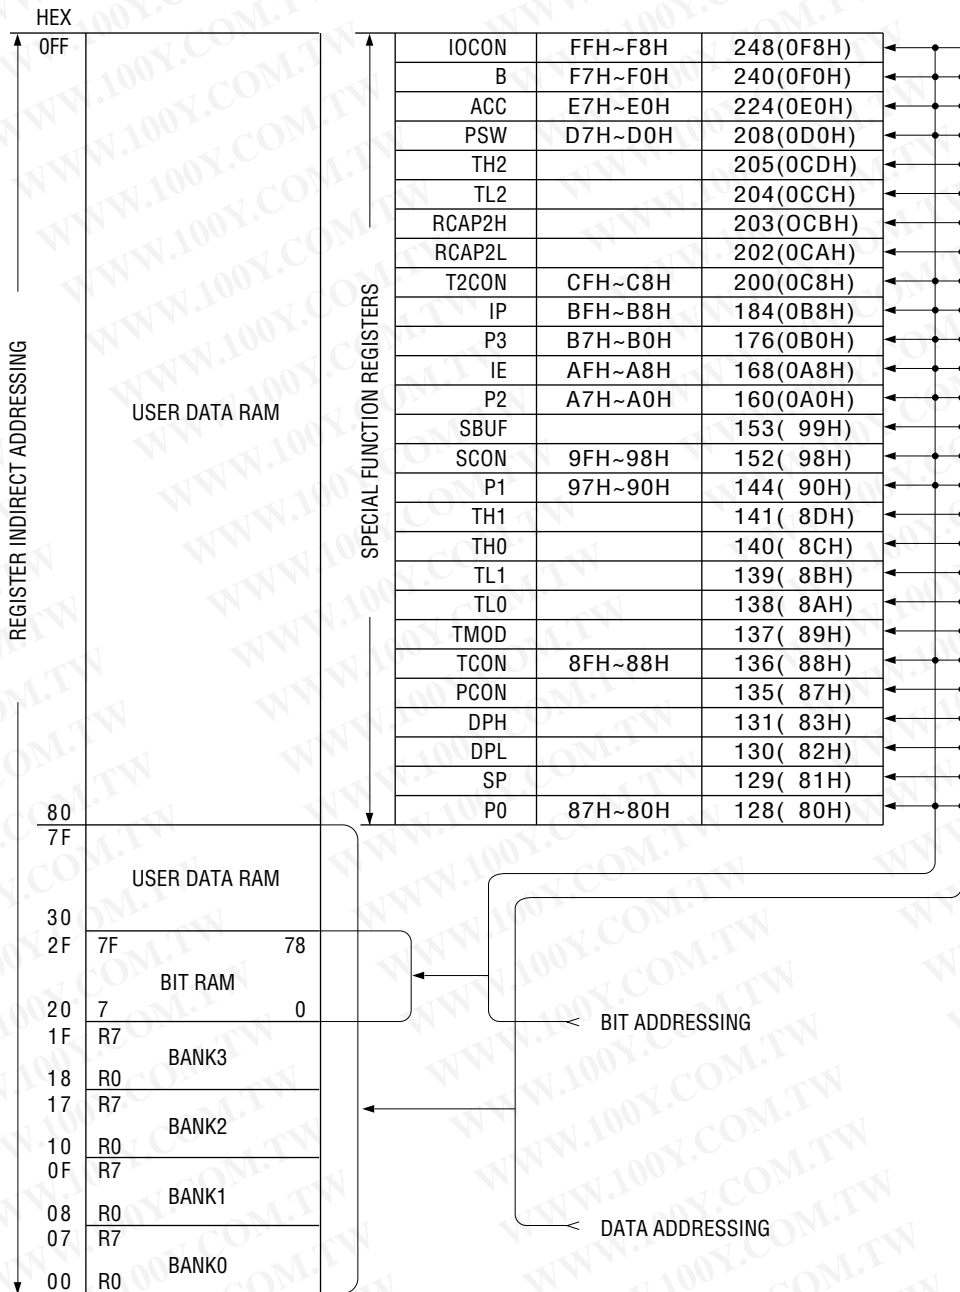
HEX
0FF

REGISTER INDIRECT ADDRESSING

USER DATA RAM

SPECIAL FUNCTION REGISTERS

| | | |
|---|---|---|
| IOCON | FFH~F8H | 248(0F8H) |
| B | F7H~F0H | 240(0F0H) |
| ACC | E7H~E0H | 224(0E0H) |
| PSW | D7H~D0H | 208(0D0H) |
| TH2 | | 205(0CDH) |
| TL2 | | 204(0CCH) |
| RCAP2H | | 203(0CBH) |
| RCAP2L | | 202(0CAH) |
| T2CON | CFH~C8H | 200(0C8H) |
| IP | BFH~B8H | 184(0B8H) |
| P3 | B7H~B0H | 176(0B0H) |
| IE | AFH~A8H | 168(0A8H) |
| P2 | A7H~A0H | 160(0A0H) |
| SBUF | | 153( 99H) |
| SCON | 9FH~98H | 152( 98H) |
| P1 | 97H~90H | 144( 90H) |
| TH1 | | 141( 8DH) |
| TH0 | | 140( 8CH) |
| TL1 | | 139( 8BH) |
| TL0 | | 138( 8AH) |
| TMOD | | 137( 89H) |
| TCON | 8FH~88H | 136( 88H) |
| PCON | | 135( 87H) |
| DPH | | 131( 83H) |
| DPL | | 130( 82H) |
| SP | | 129( 81H) |
| P0 | 87H~80H | 128( 80H) |

80
7F
USER DATA RAM
30
2F 7F 78
BIT RAM
20 7 0
1F R7
BANK3
18 R0
17 R7
BANK2
10 R0
0F R7
BANK1
08 R0
07 R7
BANK0
00 R0

BIT ADDRESSING
DATA ADDRESSING